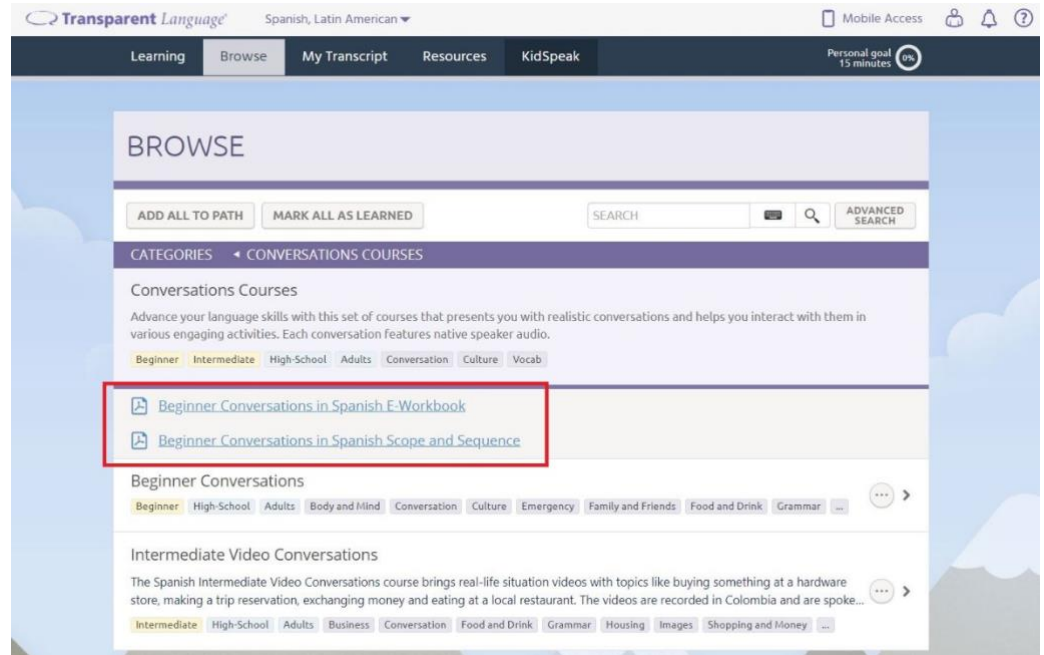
Transparent Language Spanish, Latin American

Mobile Access

Learning Browse My Transcript Resources KidSpeak

Personal goal 15 minutes 0%

BROWSE

ADD ALL TO PATH MARK ALL AS LEARNED SEARCH ADVANCED SEARCH

CATEGORIES ◂ CONVERSATIONS COURSES

Conversations Courses

Advance your language skills with this set of courses that presents you with realistic conversations and helps you interact with them in various engaging activities. Each conversation features native speaker audio.

Beginner Intermediate High-School Adults Conversation Culture Vocab

Beginner Conversations in Spanish E-Workbook

Beginner Conversations in Spanish Scope and Sequence

Beginner Conversations

Beginner High-School Adults Body and Mind Conversation Culture Emergency Family and Friends Food and Drink Grammar ...

Intermediate Video Conversations

The Spanish Intermediate Video Conversations course brings real-life situation videos with topics like buying something at a hardware store, making a trip reservation, exchanging money and eating at a local restaurant. The videos are recorded in Colombia and are spoke...

Intermediate High-School Adults Business Conversation Food and Drink Grammar Housing Images Shopping and Money ...